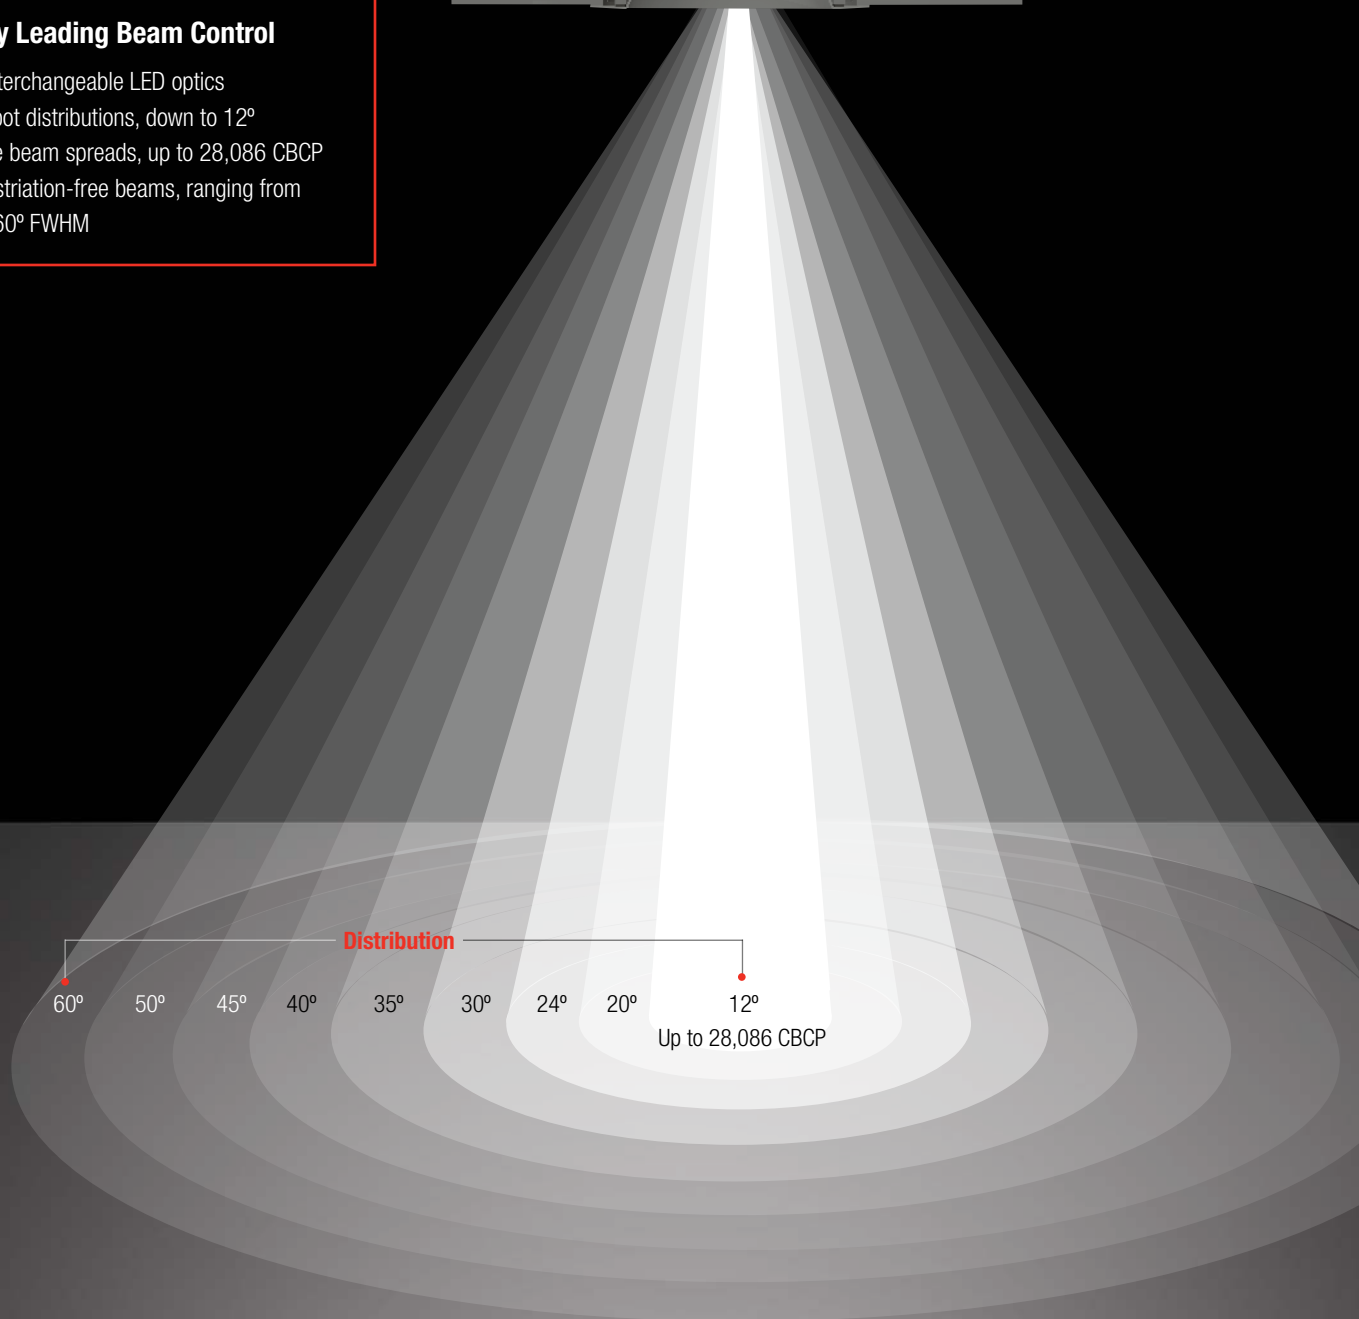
y Leading Beam Control

terchangeable LED optics
ot distributions, down to 12º
e beam spreads, up to 28,086 CBCP
striation-free beams, ranging from
60º FWHM

Distribution

60º 50º 45º 40º 35º 30º 24º 20º 12º
Up to 28,086 CBCP